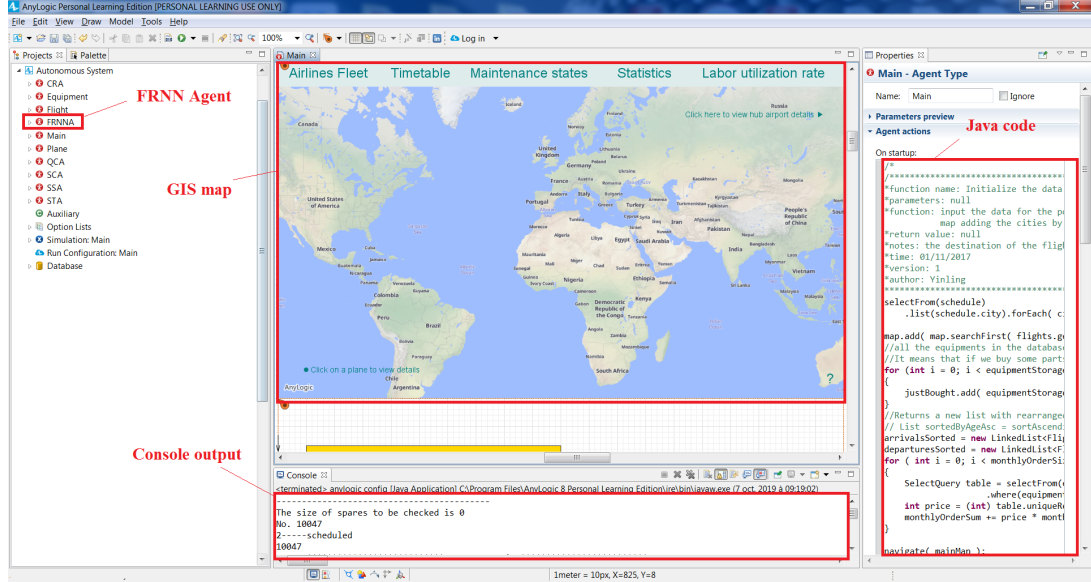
AnyLogic Personal Learning Edition [PERSONAL LEARNING USE ONLY]

File Edit View Draw Model Tools Help

100% Log in

Projects Palette

Autonomous System
CRA
Equipment
Flight
FRNNA
Main
Plane
QCA
SCA
SSA
STA
Auxiliary
Option Lists
Simulation: Main
Run Configuration: Main
Database

FRNN Agent

GIS map

Main

Airlines Fleet Timetable Maintenance states Statistics Labor utilization rate

Click here to view hub airport details ▸

Canada
United States of America
Mexico
Cuba
Venezuela
Colombia
Peru
Brazil
Bolivia
Chile
Argentina
United Kingdom
Germany
France
Spain
Portugal
Italy
Ukraine
Poland
Romania
Turkey
Greece
Algeria
Libya
Egypt
Mali
Niger
Chad
Sudan
Nigeria
Ethiopia
Kenya
Democratic Republic of the Congo
Angola
South Africa
Tanzania
Iraq
Iran
Saudi Arabia
Afghanistan
Pakistan
India
China
People's Republic of China
Vietnam
Kazakhstan
Mongolia
Russia
Morocco

Click on a plane to view details

AnyLogic

?

Console output

Console

<terminated> anylogic config [Java Application] C:\Program Files\AnyLogic 8 Personal Learning Edition\jre\bin\javaw.exe (7 oct. 2019 a 09:19:02)
-----------------------------------------
The size of spares to be checked is 0
No. 10047
2-----scheduled
10047

Properties

Main - Agent Type

Name: Main Ignore

Parameters preview
Agent actions

Java code

On startup:

/*
/*****************************************
*function name: Initialize the data
*parameters: null
*function: input the data for the p
map adding the cities by
*return value: null
*notes: the destination of the flig
*time: 01/11/2017
*version: 1
*author: Yinling
*****************************************

selectFrom(schedule)
.list(schedule.city).forEach( c

map.add( map.searchFirst( flights.g
//all the equipments in the databas
//It means that if we buy some part
for (int i = 0; i < equipmentStorag
{
justBought.add( equipmentStorag
}
//Returns a new list with rearrange
// List sortedByAgeAsc = sortAscend
arrivalsSorted = new LinkedList<Fli
departuresSorted = new LinkedList<F
for ( int i = 0; i < monthlyOrderSi
{
SelectQuery table = selectFrom(
.where(equipment
int price = (int) table.uniqueR
monthlyOrderSum += price * mont
}

navigate( mainMap );

1meter = 10px, X=825, Y=8